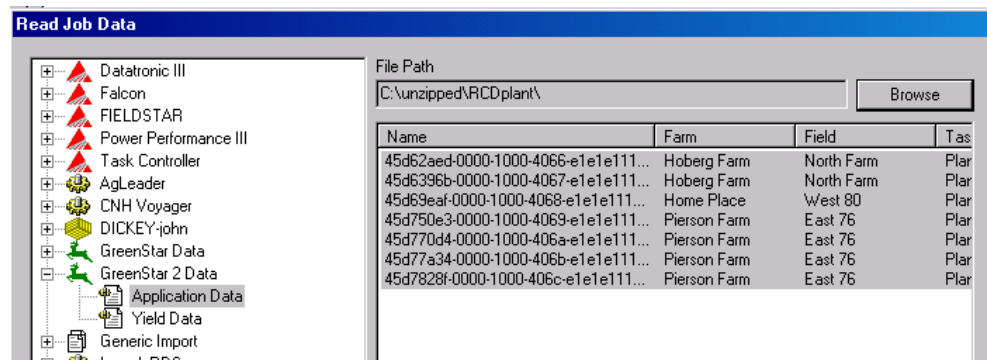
Read Job Data

Datatronic III
Falcon
FIELDSTAR
Power Performance III
Task Controller
AgLeader
CNH Voyager
DICKEY-john
GreenStar Data
GreenStar 2 Data
Application Data
Yield Data
Generic Import

File Path
C:\unzipped\RCDplant\
Browse

| Name | Farm | Field | Tas |
|---|---|---|---|
| 45d62aed-0000-1000-4066-e1e1e111... | Hoberg Farm | North Farm | Plar |
| 45d6396b-0000-1000-4067-e1e1e111... | Hoberg Farm | North Farm | Plar |
| 45d69eaf-0000-1000-4068-e1e1e111... | Home Place | West 80 | Plar |
| 45d750e3-0000-1000-4069-e1e1e111... | Pierson Farm | East 76 | Plar |
| 45d770d4-0000-1000-406a-e1e1e111... | Pierson Farm | East 76 | Plar |
| 45d77a34-0000-1000-406b-e1e1e111... | Pierson Farm | East 76 | Plar |
| 45d7828f-0000-1000-406c-e1e1e111... | Pierson Farm | East 76 | Plar |